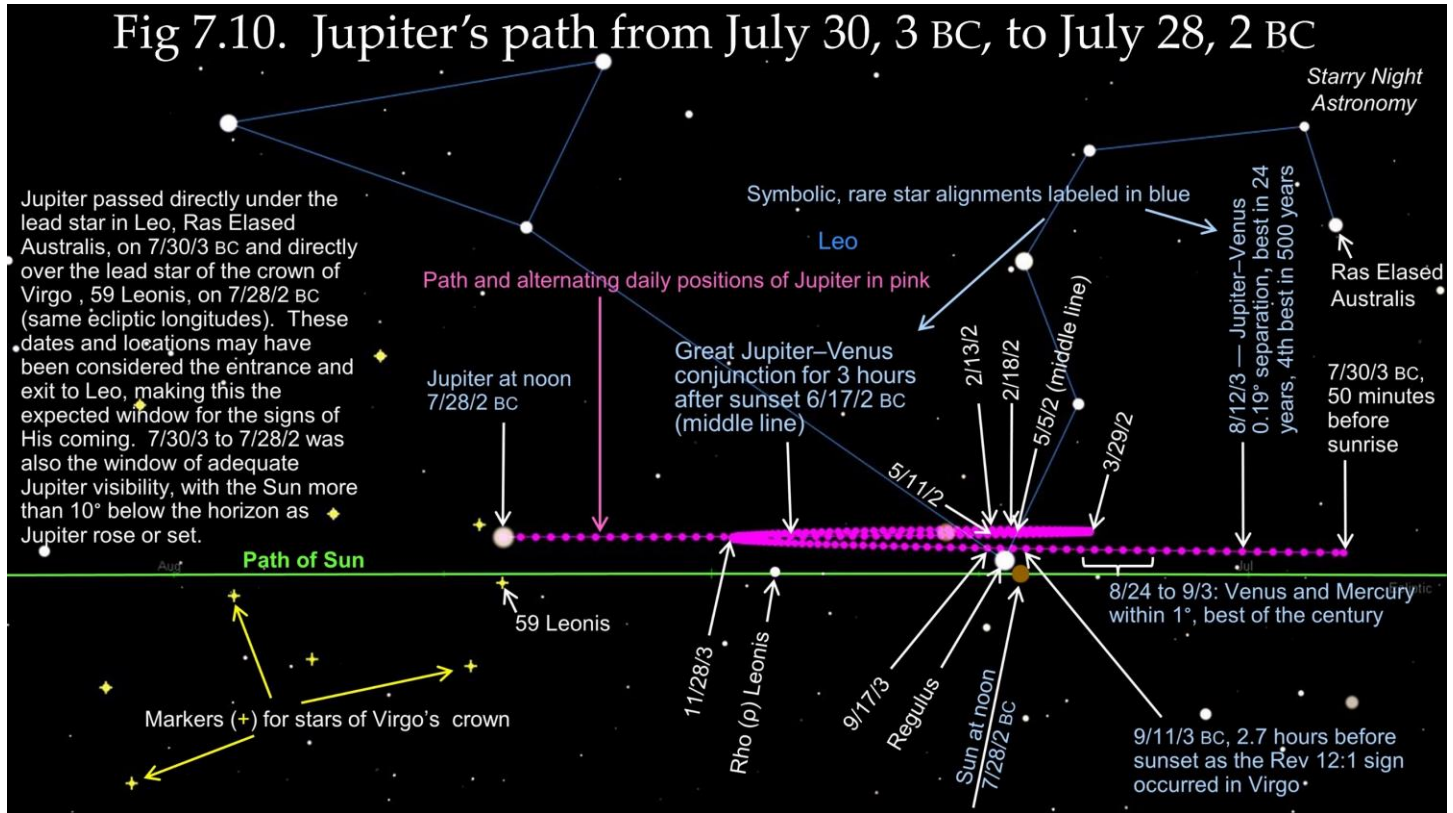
Fig 7.10. Jupiter's path from July 30, 3 BC, to July 28, 2 BC

Starry Night Astronomy

Jupiter passed directly under the lead star in Leo, Ras Elased Australis, on 7/30/3 BC and directly over the lead star of the crown of Virgo , 59 Leonis, on 7/28/2 BC (same ecliptic longitudes). These dates and locations may have been considered the entrance and exit to Leo, making this the expected window for the signs of His coming. 7/30/3 to 7/28/2 was also the window of adequate Jupiter visibility, with the Sun more than 10° below the horizon as Jupiter rose or set.

Symbolic, rare star alignments labeled in blue

Leo

Path and alternating daily positions of Jupiter in pink

8/12/3 — Jupiter–Venus 0.19° separation, best in 24 years, 4th best in 500 years

Ras Elased Australis

Jupiter at noon 7/28/2 BC

Great Jupiter–Venus conjunction for 3 hours after sunset 6/17/2 BC (middle line)

2/13/2

2/18/2

5/5/2 (middle line)

3/29/2

5/11/2

7/30/3 BC, 50 minutes before sunrise

Path of Sun

Aug

Jul

Ecliptic

59 Leonis

8/24 to 9/3: Venus and Mercury within 1°, best of the century

Markers (+) for stars of Virgo's crown

11/28/3

Rho (ρ) Leonis

9/17/3

Regulus

Sun at noon 7/28/2 BC

9/11/3 BC, 2.7 hours before sunset as the Rev 12:1 sign occurred in Virgo